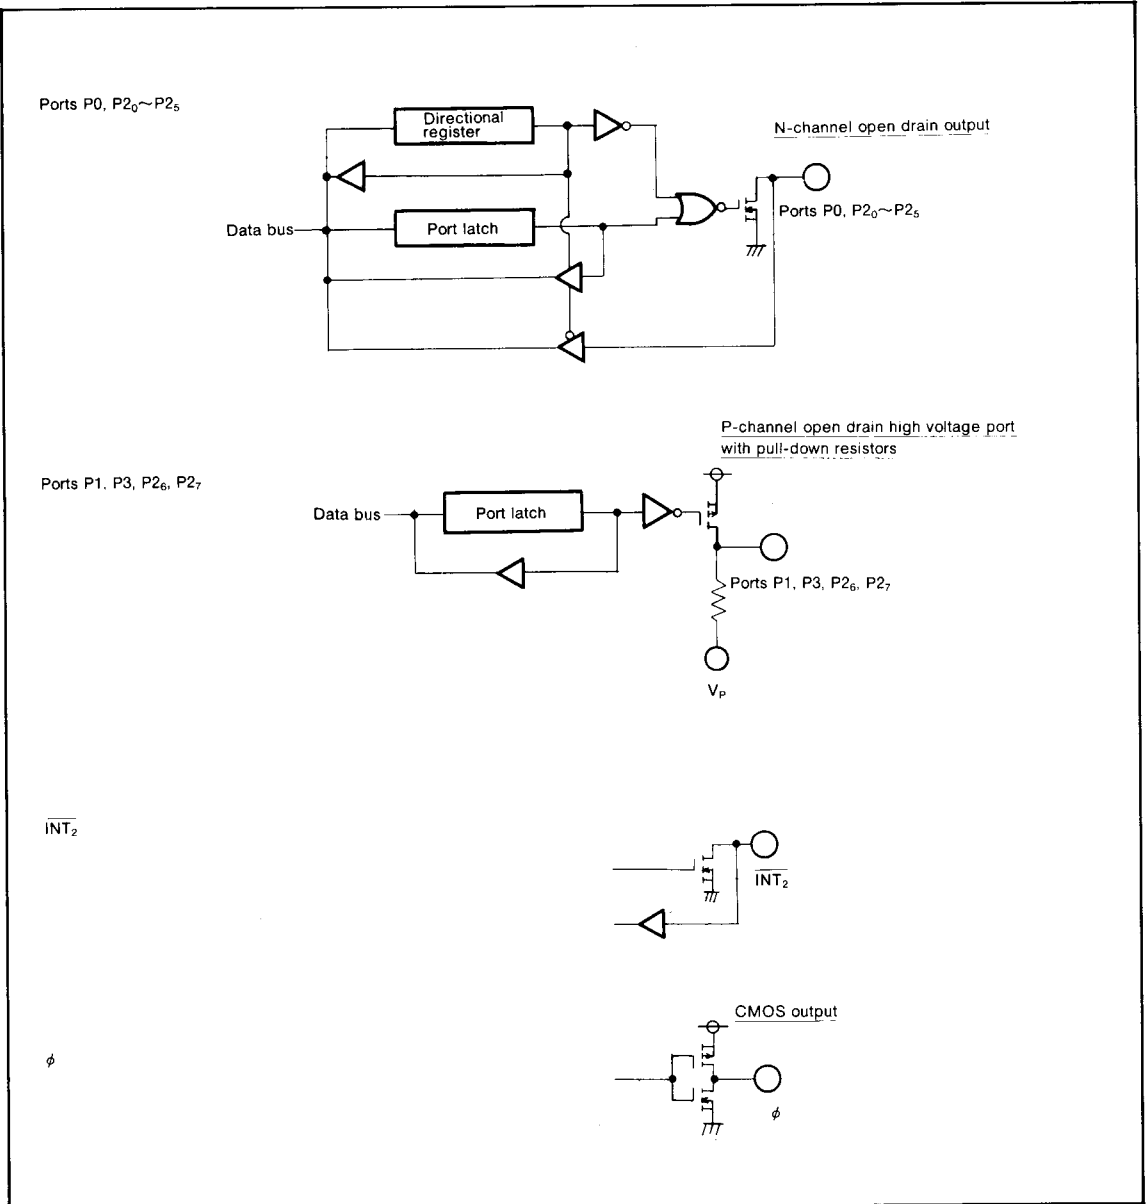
Ports P0, $P2_0 \sim P2_5$

Directional register

N-channel open drain output

Data bus

Port latch

Ports P0, $P2_0 \sim P2_5$

P-channel open drain high voltage port with pull-down resistors

Ports P1, P3, $P2_6$, $P2_7$

Data bus

Port latch

Ports P1, P3, $P2_6$, $P2_7$

$V_P$

$\overline{INT_2}$

$\overline{INT_2}$

CMOS output

$\phi$

$\phi$